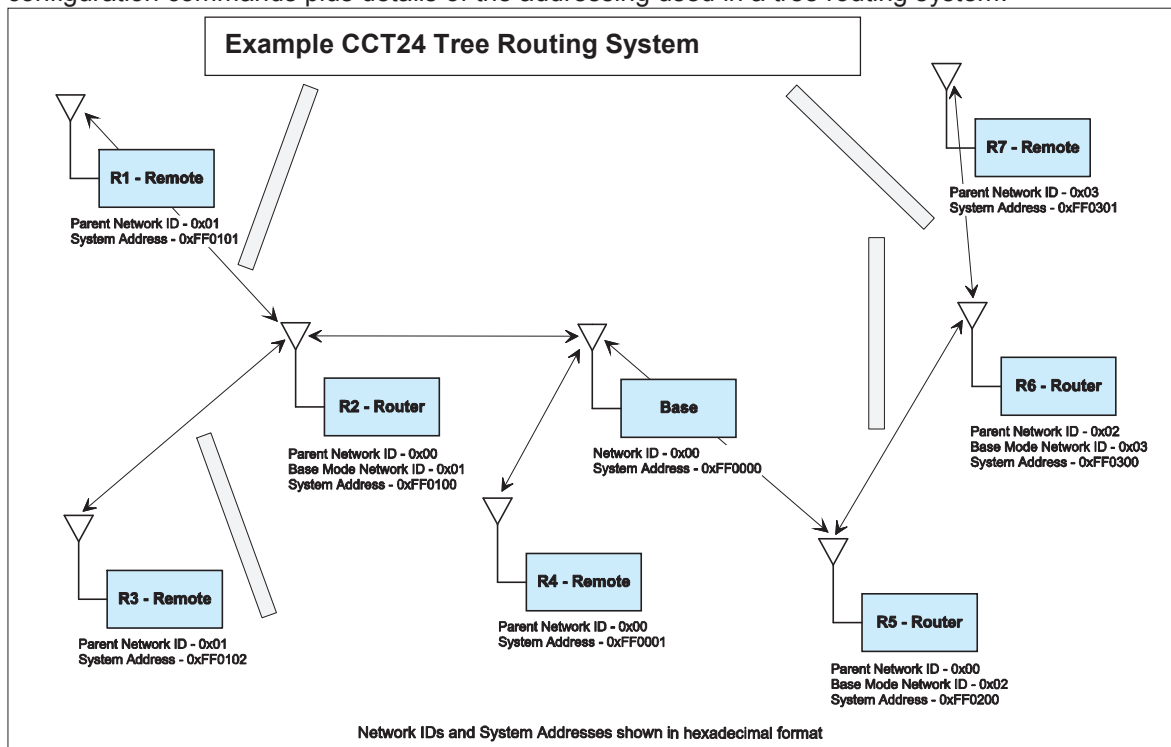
configuration commands plus details of the addressing used in a tree routing system.

Example CCT24 Tree Routing System

R1 - Remote
Parent Network ID - 0x01
System Address - 0xFF0101

R7 - Remote
Parent Network ID - 0x03
System Address - 0xFF0301

R2 - Router
Parent Network ID - 0x00
Base Mode Network ID - 0x01
System Address - 0xFF0100

Base
Network ID - 0x00
System Address - 0xFF0000

R6 - Router
Parent Network ID - 0x02
Base Mode Network ID - 0x03
System Address - 0xFF0300

R3 - Remote
Parent Network ID - 0x01
System Address - 0xFF0102

R4 - Remote
Parent Network ID - 0x00
System Address - 0xFF0001

R5 - Router
Parent Network ID - 0x00
Base Mode Network ID - 0x02
System Address - 0xFF0200

Network IDs and System Addresses shown in hexadecimal format